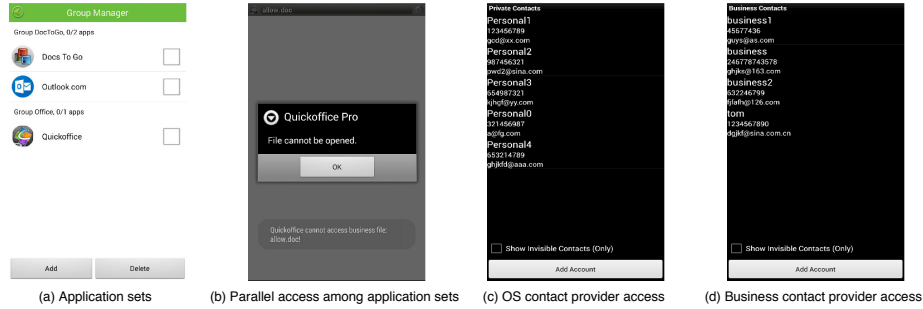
Group Manager

Group DocToGo, 0/2 apps

Docs To Go

Outlook.com

Group Office, 0/1 apps

Quickoffice

Add

Delete

(a) Application sets

allow.doc

Quickoffice Pro

File cannot be opened.

OK

Quickoffice cannot access business file: allow.doc!

(b) Parallel access among application sets

Private Contacts

Personal1
123456789
gcd@xx.com

Personal2
987456321
pwd2@sina.com

Personal3
654987321
kjhgf@yy.com

Personal0
321456987
a@fg.com

Personal4
653214789
ghjkfd@aaa.com

Show Invisible Contacts (Only)

Add Account

(c) OS contact provider access

Business Contacts

business1
45677436
guys@as.com

business
246778743578
ghjks@163.com

business2
632246799
fjfafx@126.com

tom
1234567890
dgjkf@sina.com.cn

Show Invisible Contacts (Only)

Add Account

(d) Business contact provider access